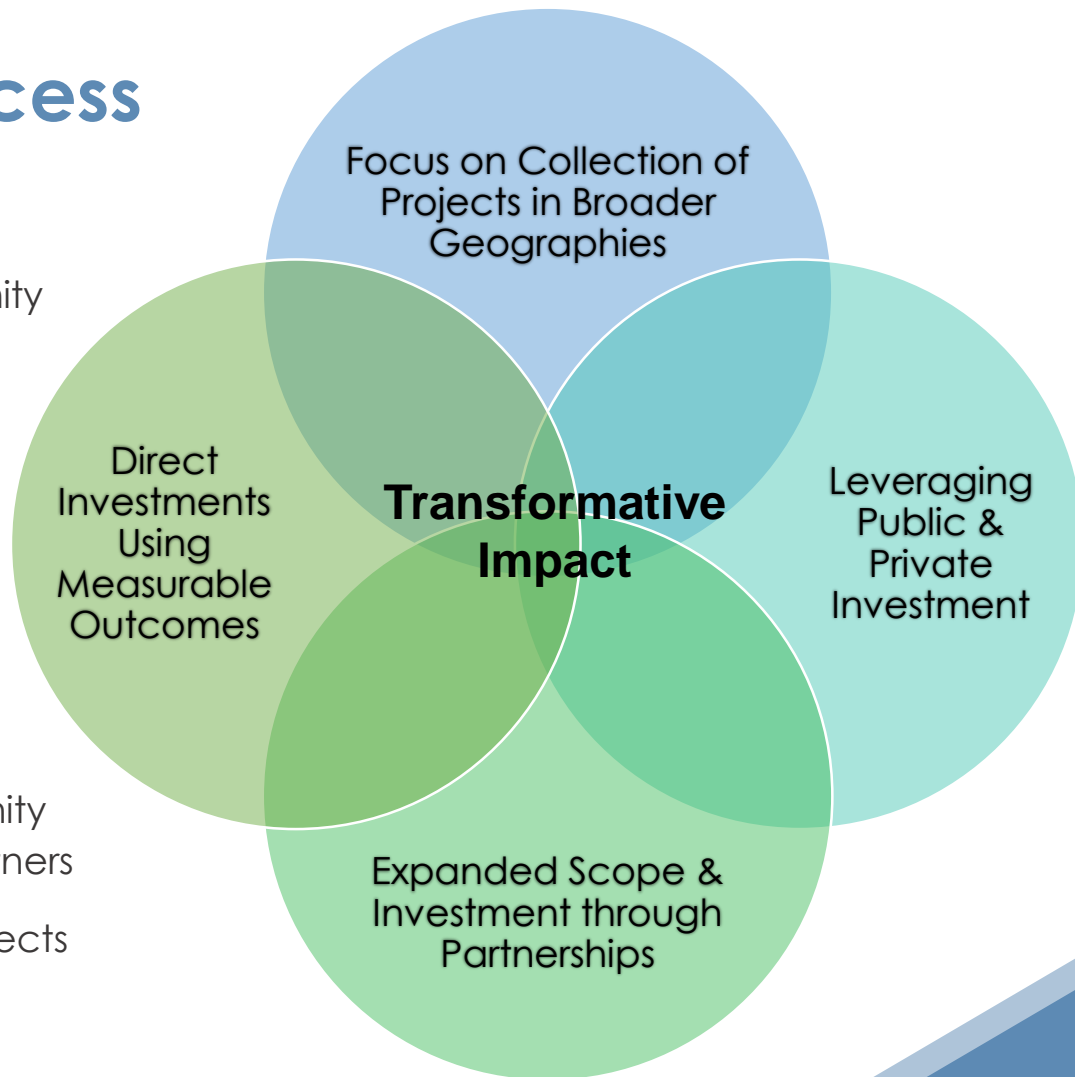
cess

nity

nity
ners
ects

Focus on Collection of Projects in Broader Geographies

Direct Investments Using Measurable Outcomes

Transformative Impact

Leveraging Public & Private Investment

Expanded Scope & Investment through Partnerships